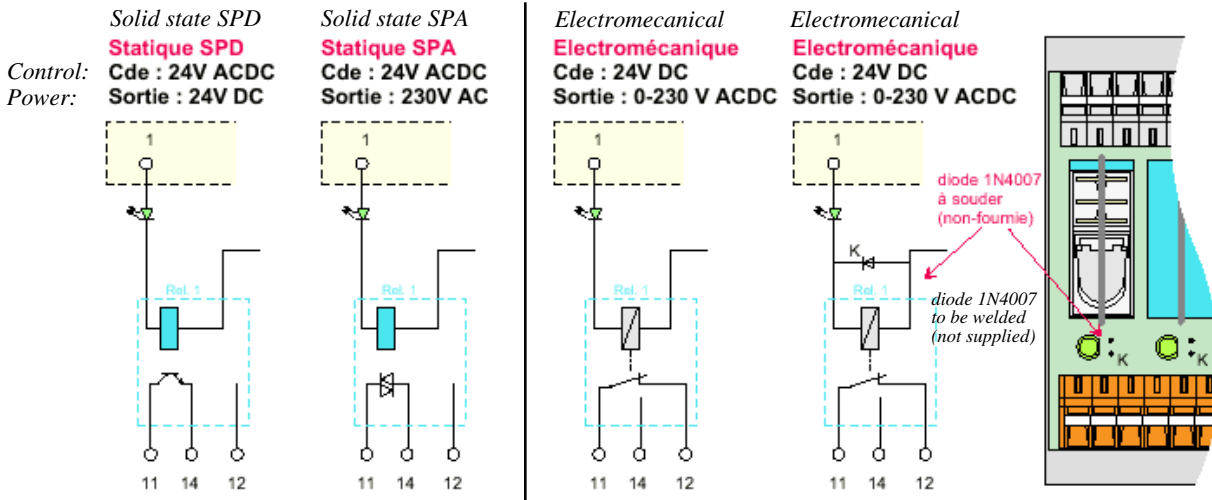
Solid state SPD
Statique SPD
Control: Cde : 24V ACDC
Power: Sortie : 24V DC

Solid state SPA
Statique SPA
Cde : 24V ACDC
Sortie : 230V AC

Electromecanical
Electromécanique
Cde : 24V DC
Sortie : 0-230 V ACDC

Electromecanical
Electromécanique
Cde : 24V DC
Sortie : 0-230 V ACDC

1
Rel. 1
11 14 12

1
Rel. 1
11 14 12

1
Rel. 1
11 14 12

1
K
Rel. 1
11 14 12

diode 1N4007 à souder (non-fournie)

diode 1N4007 to be welded (not supplied)

K
K